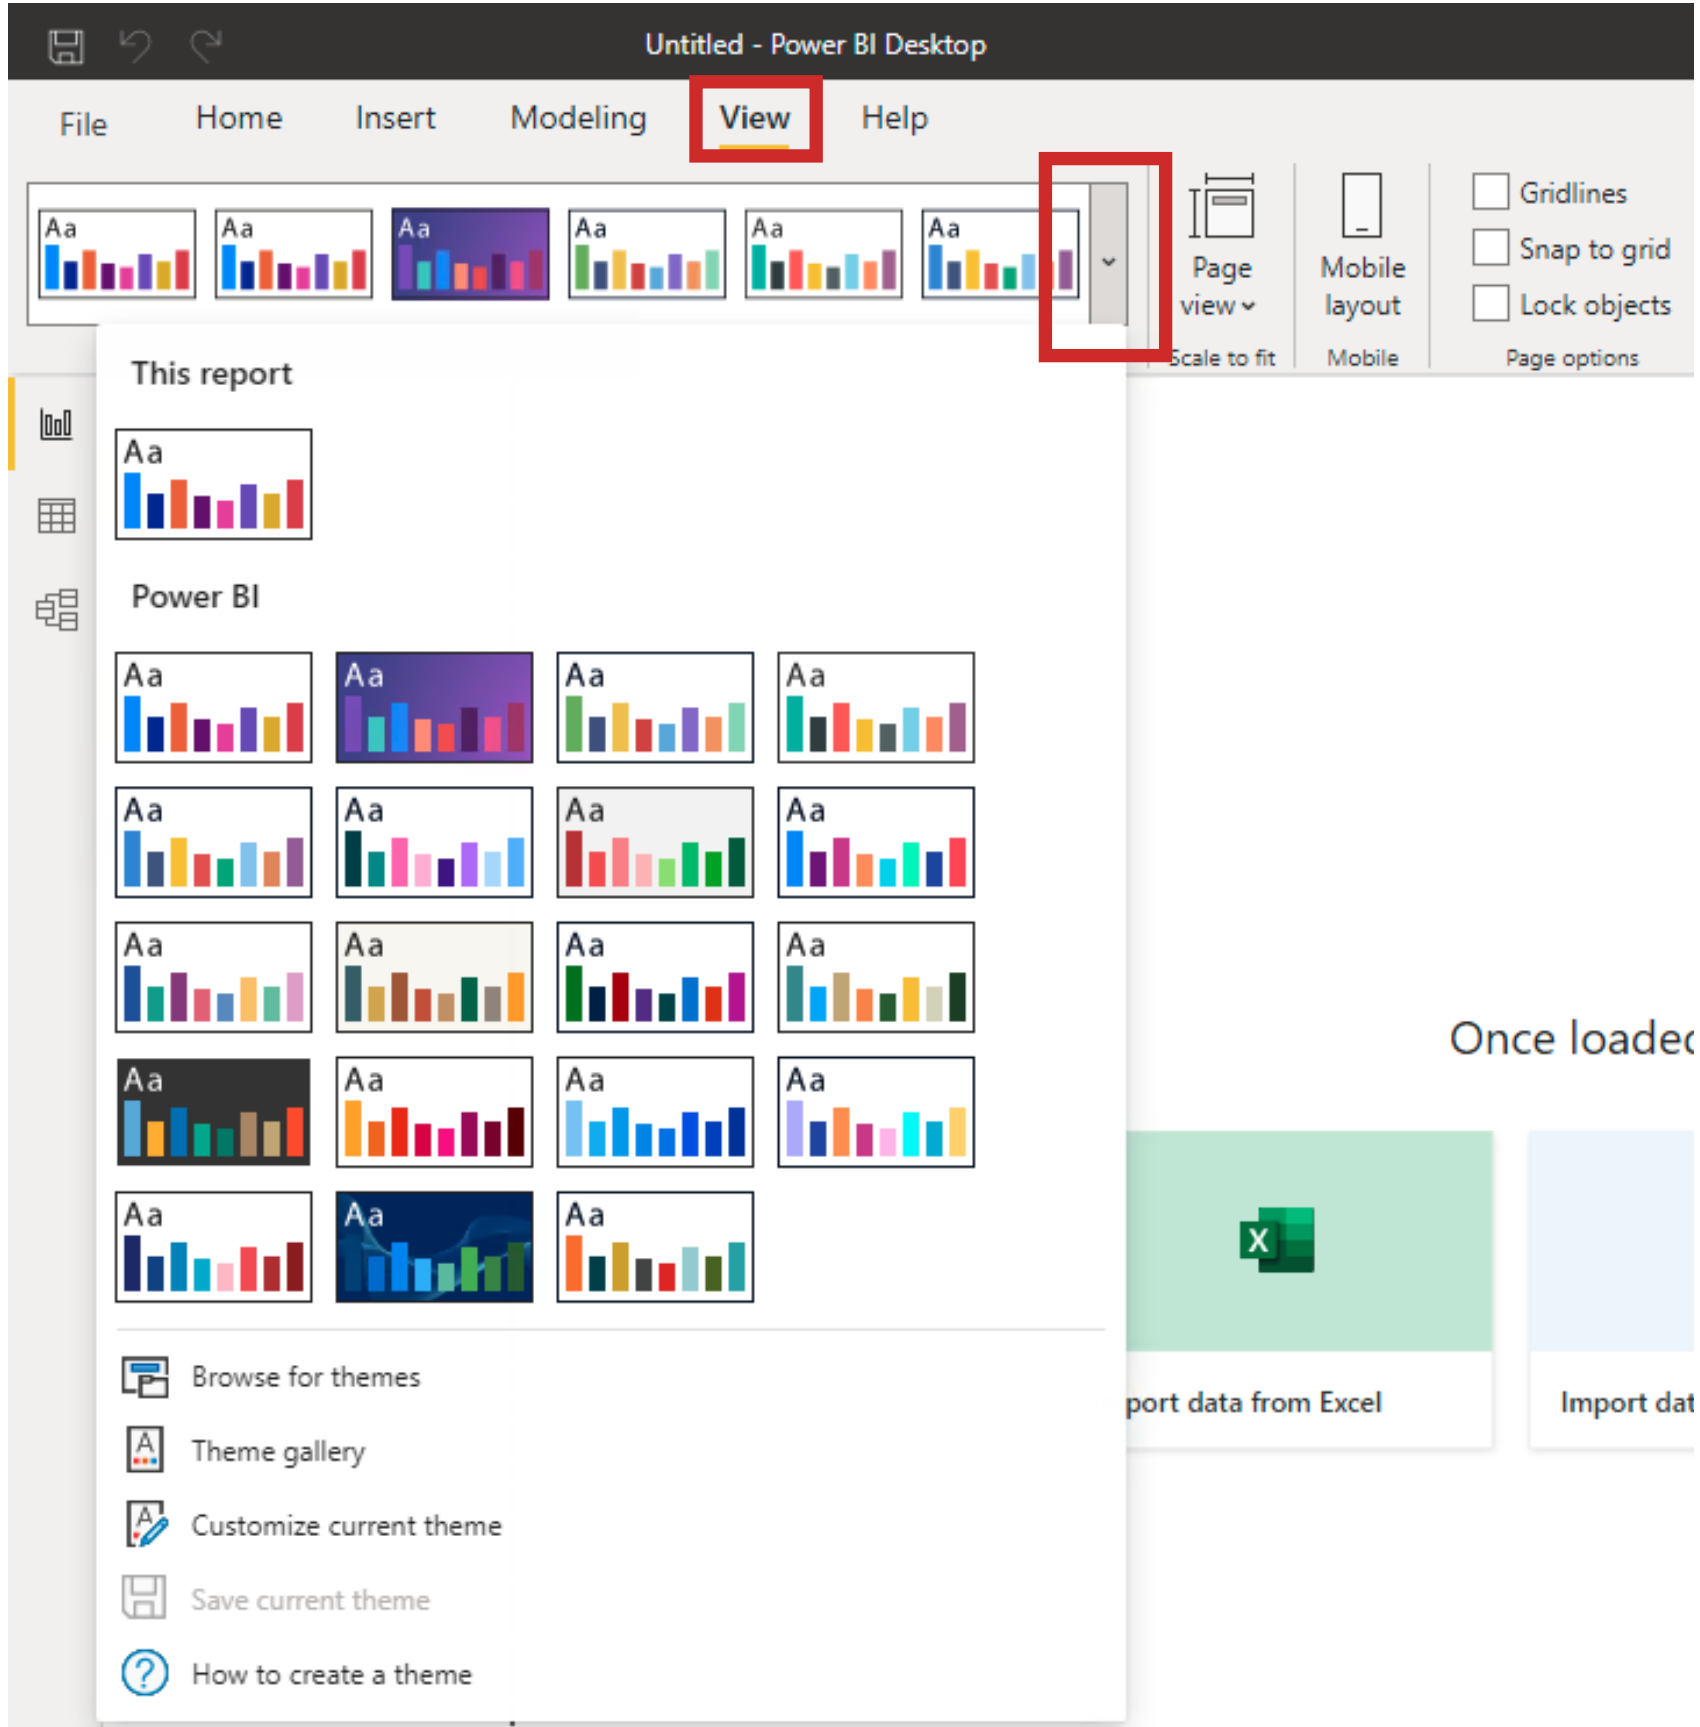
Untitled - Power BI Desktop

File Home Insert Modeling View Help

Aa Aa Aa Aa Aa Aa

Page view

Scale to fit

Mobile layout

Mobile

Gridlines

Snap to grid

Lock objects

Page options

This report

Aa

Power BI

Aa Aa Aa Aa
Aa Aa Aa Aa
Aa Aa Aa Aa
Aa Aa Aa Aa
Aa Aa Aa

Browse for themes

Theme gallery

Customize current theme

Save current theme

How to create a theme

Once loaded

port data from Excel

Import dat